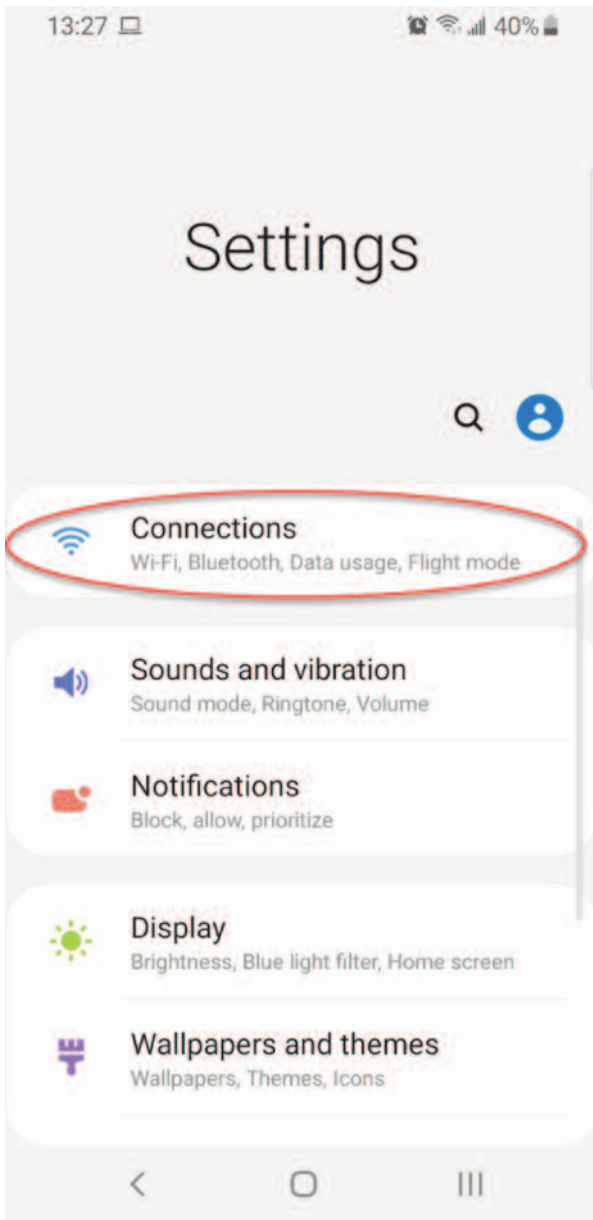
13:27 40%

Settings

Connections
Wi-Fi, Bluetooth, Data usage, Flight mode

Sounds and vibration
Sound mode, Ringtone, Volume

Notifications
Block, allow, prioritize

Display
Brightness, Blue light filter, Home screen

Wallpapers and themes
Wallpapers, Themes, Icons